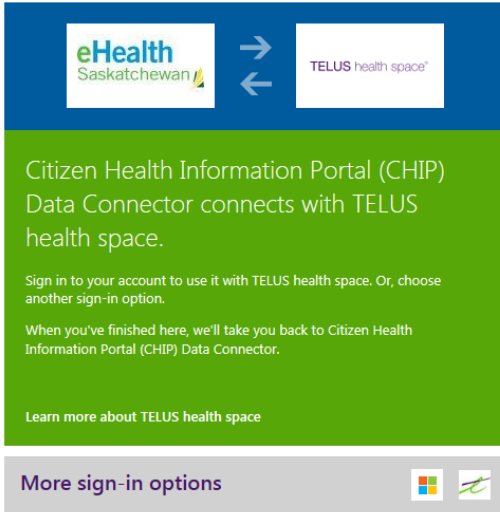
eHealth Saskatchewan

TELUS health space®

Citizen Health Information Portal (CHIP) Data Connector connects with TELUS health space.

Sign in to your account to use it with TELUS health space. Or, choose another sign-in option.

When you've finished here, we'll take you back to Citizen Health Information Portal (CHIP) Data Connector.

Learn more about TELUS health space

More sign-in options